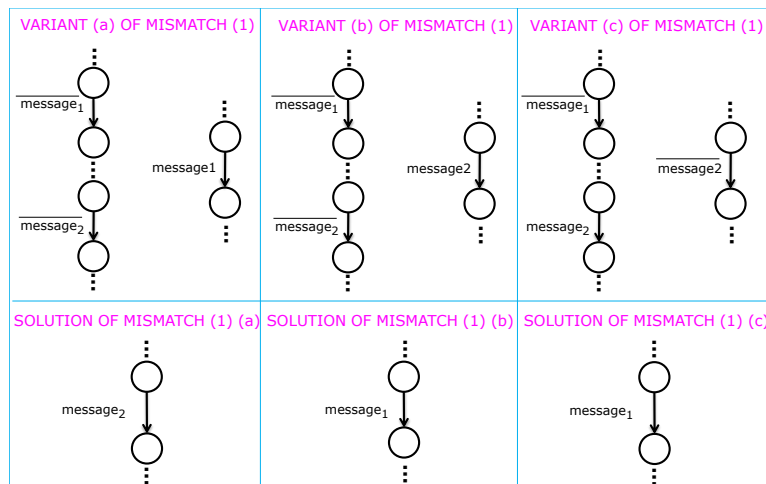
VARIANT (a) OF MISMATCH (1)

$\overline{\text{message}_1}$

$\overline{\text{message}_2}$

message1

VARIANT (b) OF MISMATCH (1)

$\overline{\text{message}_1}$

$\overline{\text{message}_2}$

message2

VARIANT (c) OF MISMATCH (1)

$\overline{\text{message}_1}$

message$_2$

$\overline{\text{message2}}$

SOLUTION OF MISMATCH (1) (a)

message$_2$

SOLUTION OF MISMATCH (1) (b)

message$_1$

SOLUTION OF MISMATCH (1) (c)

message$_1$